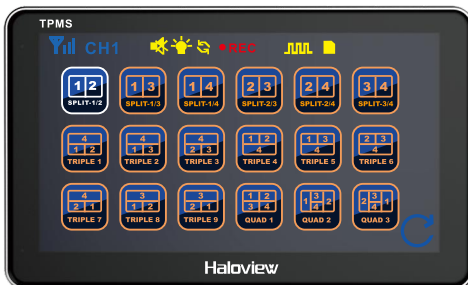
TPMS

CH1 • REC

1 2
SPLIT-1/2

1 3
SPLIT-1/3

1 4
SPLIT-1/4

2 3
SPLIT-2/3

2 4
SPLIT-2/4

3 4
SPLIT-3/4

4
1 2
TRIPLE 1

4
1 3
TRIPLE 2

4
2 3
TRIPLE 3

1 2
4
TRIPLE 4

1 3
4
TRIPLE 5

2 3
4
TRIPLE 6

4
2 1
TRIPLE 7

3
1 2
TRIPLE 8

3
2 1
TRIPLE 9

1 2
3 4
QUAD 1

1 3 2
4
QUAD 2

2 3 1
4
QUAD 3

Haloview